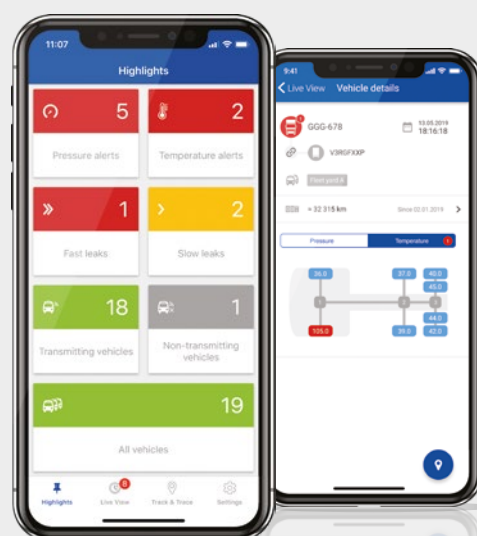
11:07

Highlights

5
Pressure alerts

2
Temperature alerts

1
Fast leaks

2
Slow leaks

18
Transmitting vehicles

1
Non-transmitting vehicles

19
All vehicles

Highlights
Live View
Track & Trace
Settings

9:41

Live View
Vehicle details

GGG-678
13.05.2019
18:16:18

V3RGFXXP

Fleet yard A

≈ 32 315 km
Since 02.01.2019

Pressure
Temperature

36.0
37.0
40.0
45.0
44.0
105.0
39.0
42.0